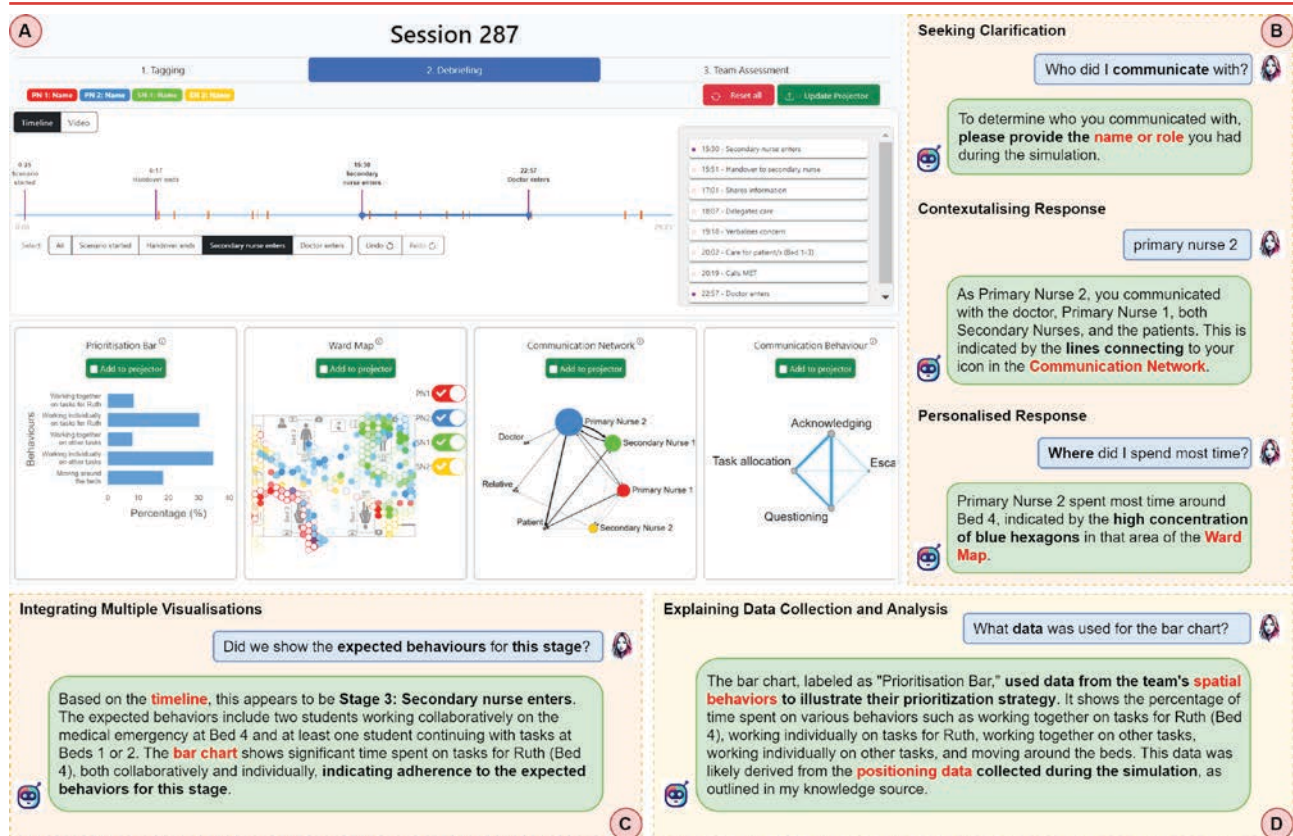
A

Session 287

1. Tagging | 2. Debriefing | 3. Team Assessment

PN 1: Name | PN 2: Name | SN 1: Name | SN 2: Name

Reset all | Update Projector

Timeline | Video

0:35 Scenario started | 6:17 Handover ends | 15:30 Secondary nurse enters | 22:57 Doctor enters

Select: All | Scenario started | Handover ends | Secondary nurse enters | Doctor enters | Undo | Redo

15:30 - Secondary nurse enters
15:51 - Handover to secondary nurse
17:01 - Shares information
18:07 - Delegates care
19:18 - Verbalises concern
20:02 - Care for patient/s (Bed 1-3)
20:19 - Calls MET
22:57 - Doctor enters

Prioritisation Bar
Add to projector
Behaviours
Working together on tasks for Ruth
Working individually on tasks for Ruth
Working together on other tasks
Working individually on other tasks
Moving around the beds
0 10 20 30 40
Percentage (%)

Ward Map
Add to projector
PN1
PN2
SN1
SN2

Communication Network
Add to projector
Primary Nurse 2
Doctor
Secondary Nurse 1
Relative
Primary Nurse 1
Patient
Secondary Nurse 2

Communication Behaviour
Add to projector
Acknowledging
Task allocation
Esca
Questioning

B

Seeking Clarification

Who did I **communicate** with?

To determine who you communicated with, **please provide the name or role** you had during the simulation.

Contextualising Response

primary nurse 2

As Primary Nurse 2, you communicated with the doctor, Primary Nurse 1, both Secondary Nurses, and the patients. This is indicated by the **lines connecting** to your icon in the **Communication Network**.

Personalised Response

**Where** did I spend most time?

Primary Nurse 2 spent most time around Bed 4, indicated by the **high concentration of blue hexagons** in that area of the **Ward Map**.

Integrating Multiple Visualisations

Did we show the **expected behaviours** for **this stage**?

Based on the **timeline**, this appears to be **Stage 3: Secondary nurse enters**. The expected behaviors include two students working collaboratively on the medical emergency at Bed 4 and at least one student continuing with tasks at Beds 1 or 2. The **bar chart** shows significant time spent on tasks for Ruth (Bed 4), both collaboratively and individually, **indicating adherence to the expected behaviors for this stage**.

C

Explaining Data Collection and Analysis

What **data** was used for the bar chart?

The bar chart, labeled as "Prioritisation Bar," **used data from the team's spatial behaviors to illustrate their prioritization strategy.** It shows the percentage of time spent on various behaviors such as working together on tasks for Ruth (Bed 4), working individually on tasks for Ruth, working together on other tasks, working individually on other tasks, and moving around the beds. This data was likely derived from the **positioning data collected during the simulation**, as outlined in my knowledge source.

D